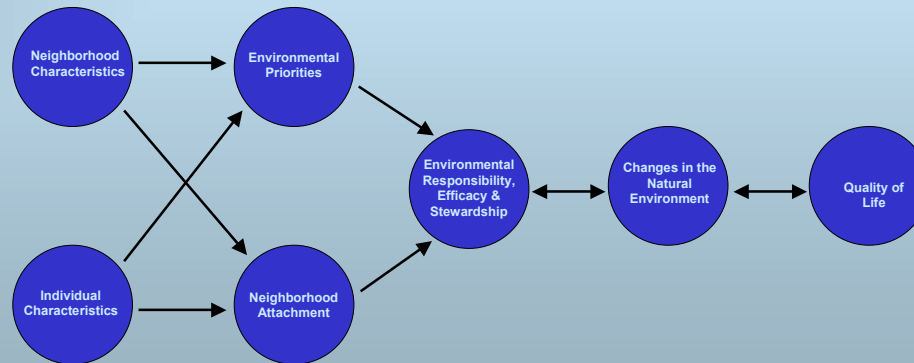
Neighborhood Characteristics

Environmental Priorities

Individual Characteristics

Neighborhood Attachment

Environmental Responsibility, Efficacy & Stewardship

Changes in the Natural Environment

Quality of Life